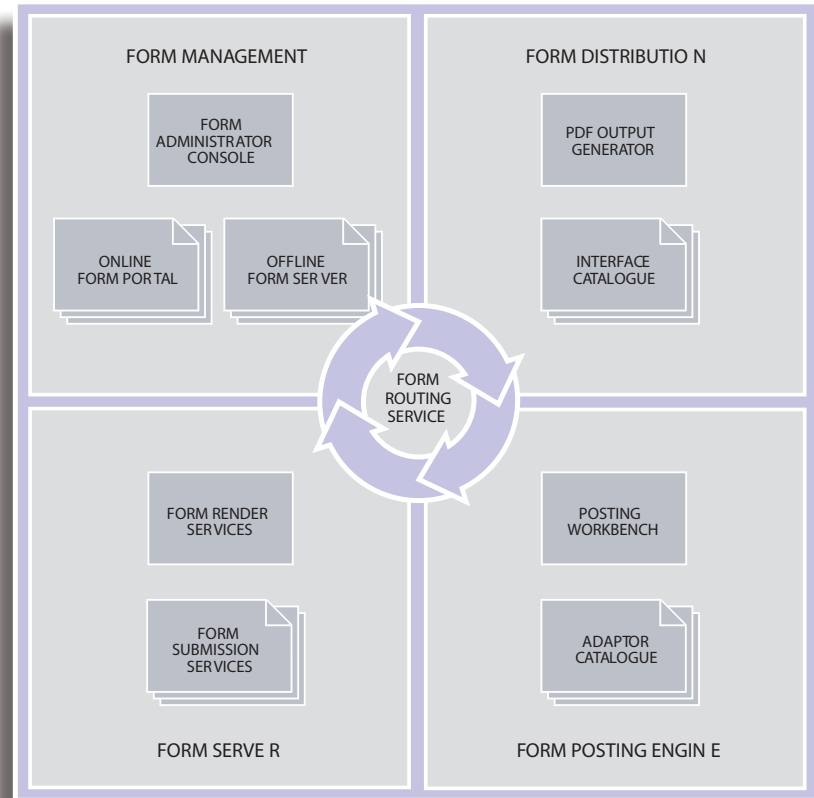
FORM MANAGEMENT

FORM ADMINISTRATOR CONSOLE

ONLINE FORM PORTAL

OFFLINE FORM SER VER

FORM DISTRIBUTIO N

PDF OUTPUT GENERATOR

INTERFACE CATALOGUE

FORM ROUTING SERVICE

FORM RENDER SERVICES

FORM SUBMISSION SERVICES

FORM SERVE R

POSTING WORKBENCH

ADAPTOR CATALOGUE

FORM POSTING ENGIN E